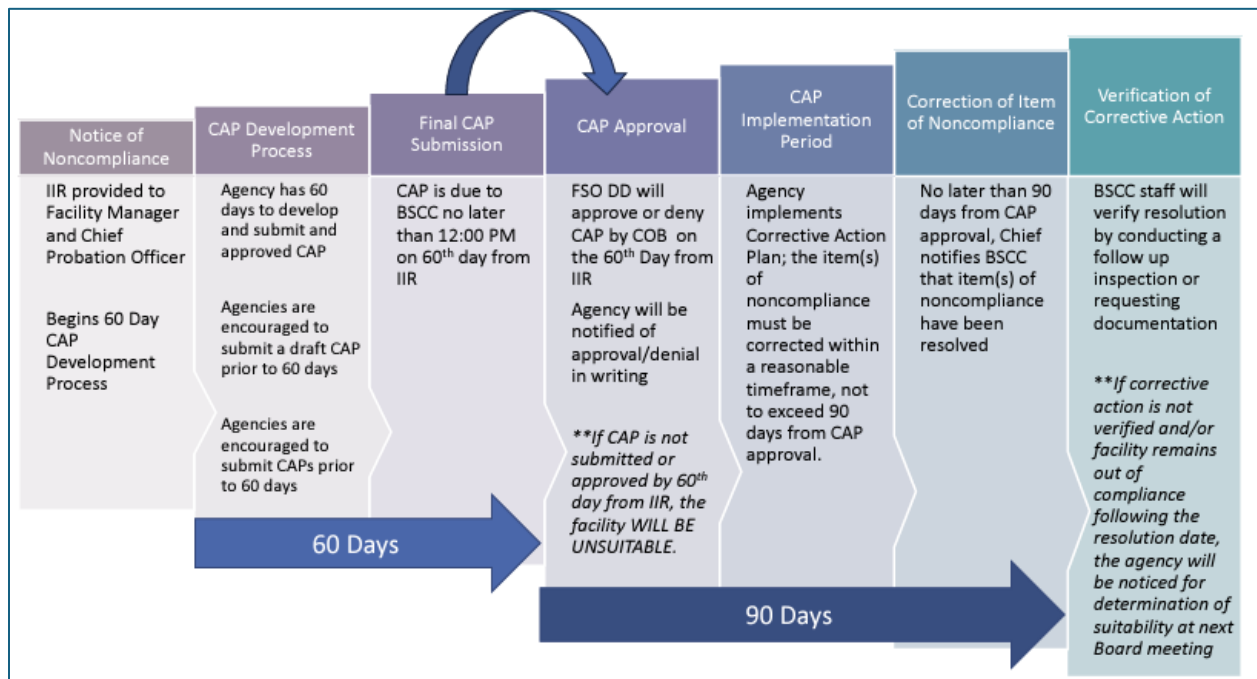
Notice of Noncompliance

IIR provided to Facility Manager and Chief Probation Officer

Begins 60 Day CAP Development Process

CAP Development Process

Agency has 60 days to develop and submit and approved CAP

Agencies are encouraged to submit a draft CAP prior to 60 days

Agencies are encouraged to submit CAPs prior to 60 days

Final CAP Submission

CAP is due to BSCC no later than 12:00 PM on 60$^{th}$ day from IIR

CAP Approval

FSO DD will approve or deny CAP by COB on the 60$^{th}$ Day from IIR

Agency will be notified of approval/denial in writing

*\*If CAP is not submitted or approved by 60$^{th}$ day from IIR, the facility WILL BE UNSUITABLE.*

CAP Implementation Period

Agency implements Corrective Action Plan; the item(s) of noncompliance must be corrected within a reasonable timeframe, not to exceed 90 days from CAP approval.

Correction of Item of Noncompliance

No later than 90 days from CAP approval, Chief notifies BSCC that item(s) of noncompliance have been resolved

Verification of Corrective Action

BSCC staff will verify resolution by conducting a follow up inspection or requesting documentation

*\*If corrective action is not verified and/or facility remains out of compliance following the resolution date, the agency will be noticed for determination of suitability at next Board meeting*

60 Days

90 Days